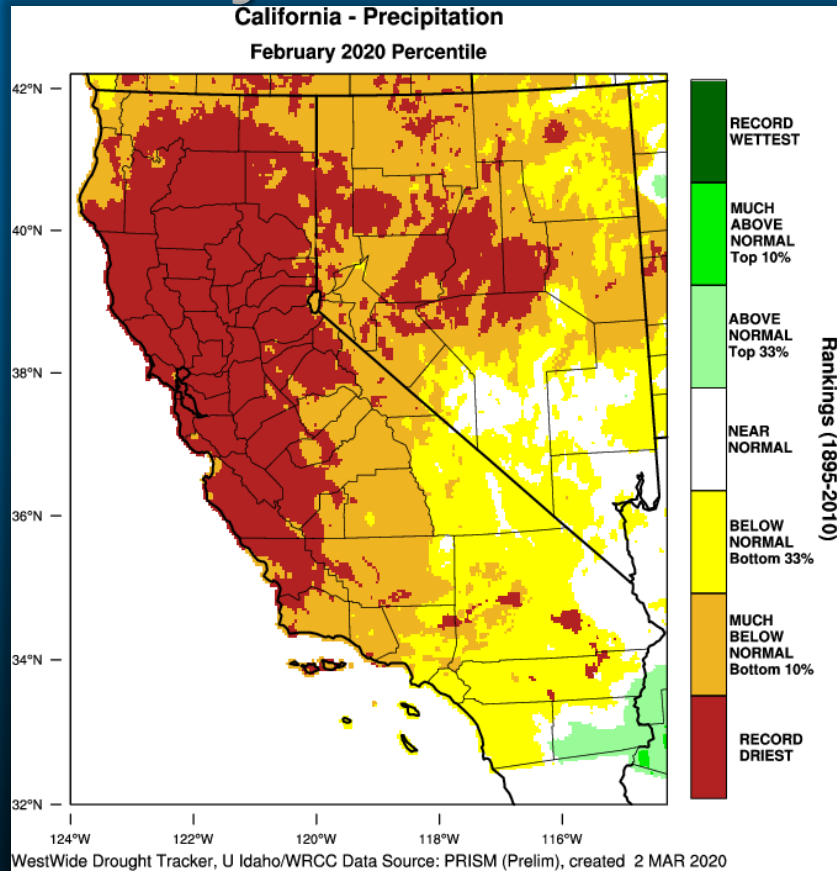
California - Precipitation
February 2020 Percentile

42°N
40°N
38°N
36°N
34°N
32°N

124°W
122°W
120°W
118°W
116°W

RECORD WETTEST
MUCH ABOVE NORMAL Top 10%
ABOVE NORMAL Top 33%
NEAR NORMAL
BELOW NORMAL Bottom 33%
MUCH BELOW NORMAL Bottom 10%
RECORD DRIEST

Rankings (1895-2010)

WestWide Drought Tracker, U Idaho/WRCC Data Source: PRISM (Prelim), created 2 MAR 2020